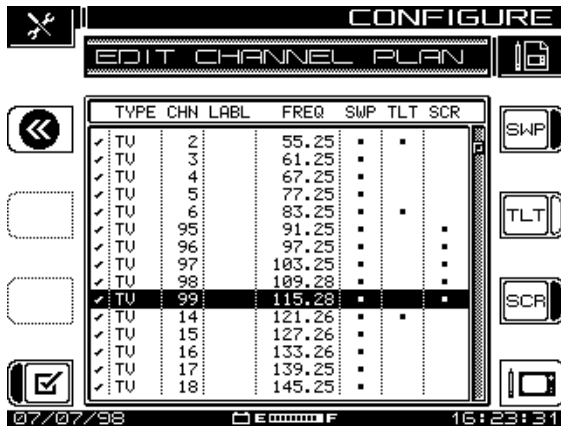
CONFIGURE

EDIT CHANNEL PLAN

SWP

TLT

SCR

| | TYPE | CHN | LABL | FREQ | SWP | TLT | SCR |
|---|---|---|---|---|---|---|---|
| ✔ | TV | 2 | | 55.25 | ▪ | ▪ | |
| ✔ | TV | 3 | | 61.25 | ▪ | | |
| ✔ | TV | 4 | | 67.25 | ▪ | | |
| ✔ | TV | 5 | | 77.25 | ▪ | | |
| ✔ | TV | 6 | | 83.25 | ▪ | ▪ | |
| ✔ | TV | 95 | | 91.25 | ▪ | | ▪ |
| ✔ | TV | 96 | | 97.25 | ▪ | | ▪ |
| ✔ | TV | 97 | | 103.25 | ▪ | | ▪ |
| ✔ | TV | 98 | | 109.28 | ▪ | | ▪ |
| ✔ | TV | 99 | | 115.28 | ▪ | | ▪ |
| ✔ | TV | 14 | | 121.26 | ▪ | ▪ | |
| ✔ | TV | 15 | | 127.26 | ▪ | | |
| ✔ | TV | 16 | | 133.26 | ▪ | | |
| ✔ | TV | 17 | | 139.25 | ▪ | | |
| ✔ | TV | 18 | | 145.25 | ▪ | | |

07/07/98 E F 16:23:31